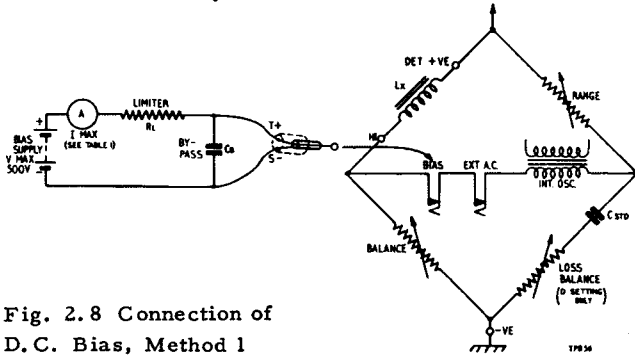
+
A
I MAX
(SEE TABLE I)
LIMITER
$R_L$
BIAS SUPPLY V MAX 500V
BY-PASS
$C_B$
T+
S-
HI
DET +VE
$L_X$
RANGE
BIAS
EXT A.C.
INT. OSC.
$C_{STD}$
BALANCE
LOSS BALANCE (D SETTING ONLY)
-VE
TP836

Fig. 2.8 Connection of D.C. Bias, Method 1